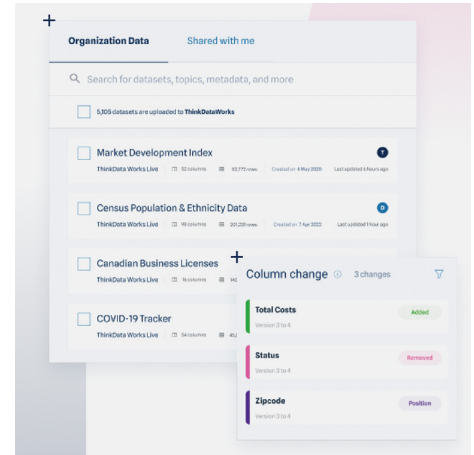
Organization Data

Shared with me

Search for datasets, topics, metadata, and more

5,105 datasets are uploaded to ThinkDataWorks

Market Development Index

ThinkData Works Live 52 columns 93,772 rows Created on 4 May 2020 Last updated 4 hours ago

T

Census Population & Ethnicity Data

ThinkData Works Live 19 columns 201,239 rows Created on 7 Apr 2022 Last updated 1 hour ago

D

Canadian Business Licenses

ThinkData Works Live 15 columns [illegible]

COVID-19 Tracker

ThinkData Works Live 54 columns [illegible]

Column change 3 changes

Total Costs
Version 3 to 4
Added

Status
Version 3 to 4
Removed

Zipcode
Version 3 to 4
Position